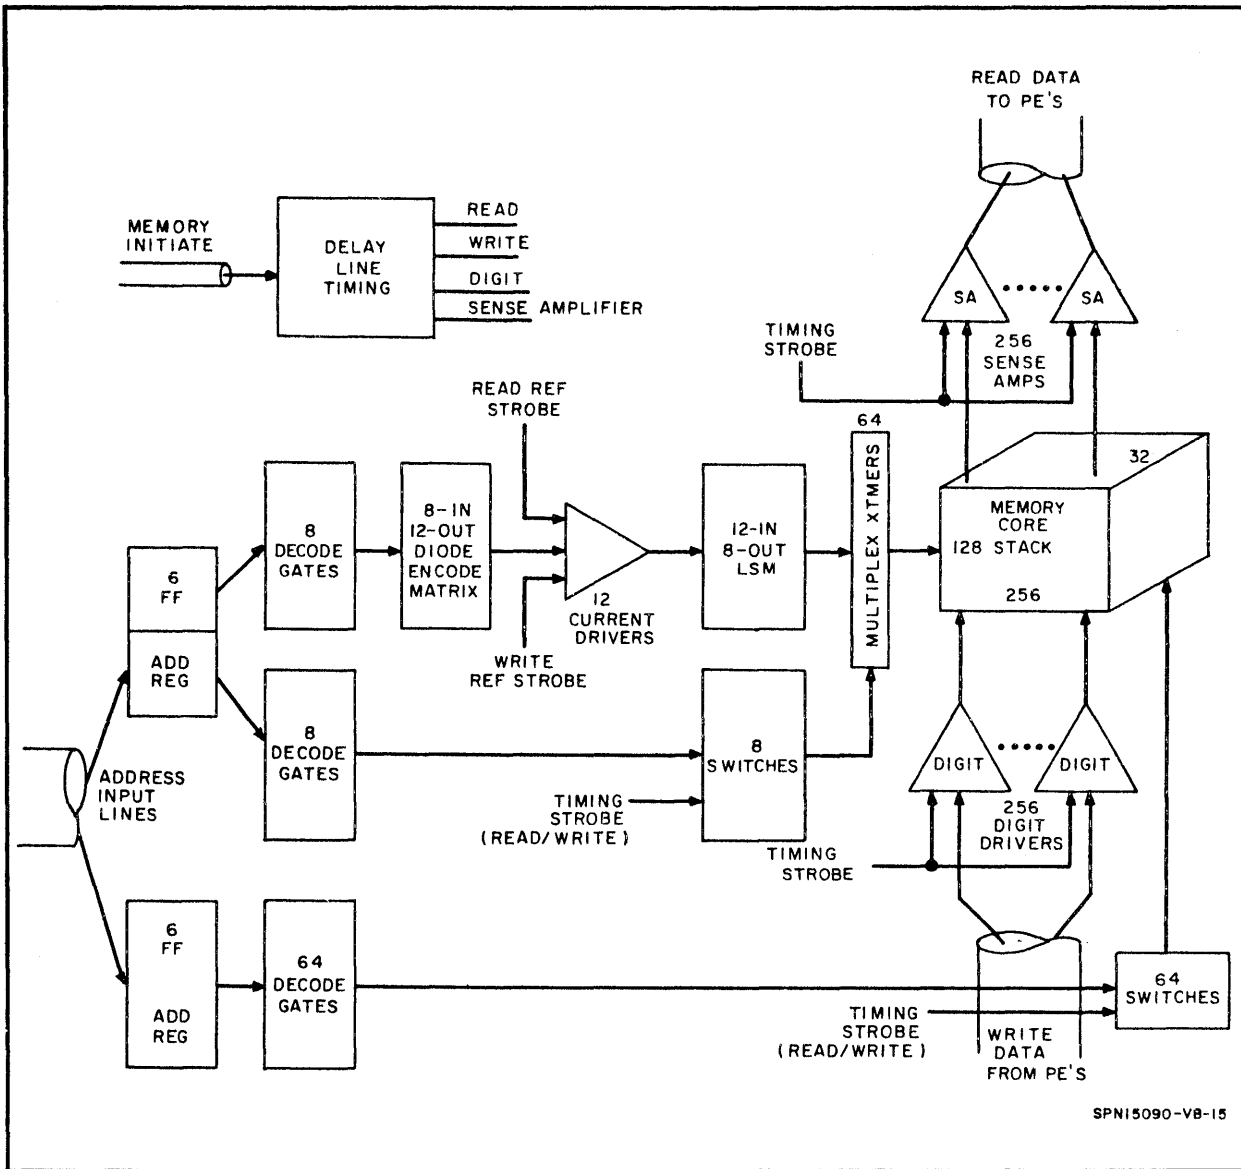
READ DATA
TO PE'S

MEMORY
INITIATE

DELAY
LINE
TIMING

READ
WRITE
DIGIT
SENSE AMPLIFIER

SA
SA

TIMING
STROBE

256
SENSE
AMPS

READ REF
STROBE

64

MULTIPLEX XTMERS

32

MEMORY
CORE
128 STACK
256

6
FF
ADD
REG

8
DECODE
GATES

8-IN
12-OUT
DIODE
ENCODE
MATRIX

12
CURRENT
DRIVERS

12-IN
8-OUT
LSM

WRITE
REF STROBE

ADDRESS
INPUT
LINES

8
DECODE
GATES

8
SWITCHES

TIMING
STROBE
(READ/WRITE)

DIGIT
DIGIT

256
DIGIT
DRIVERS

TIMING
STROBE

6
FF
ADD
REG

64
DECODE
GATES

64
SWITCHES

TIMING
STROBE
(READ/WRITE)

WRITE
DATA
FROM PE'S

SPN15090-V8-15